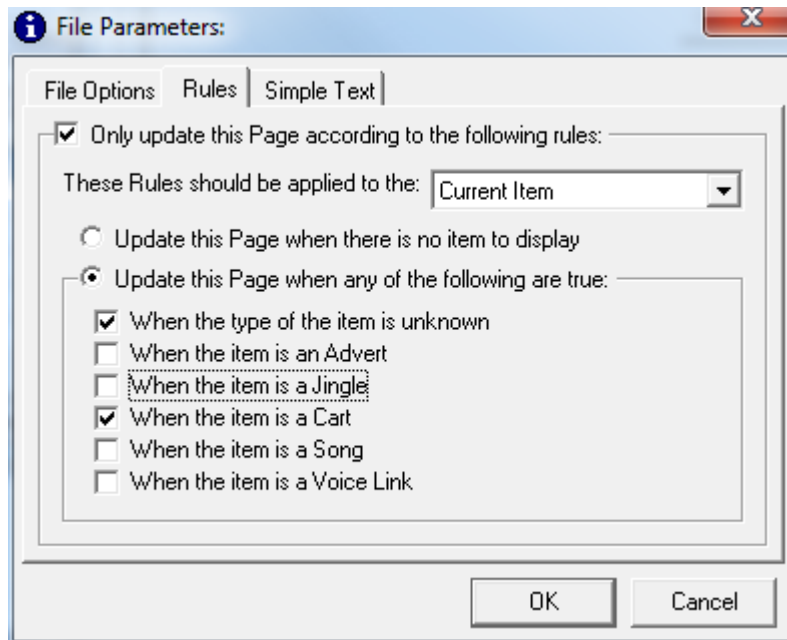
File Parameters:

File Options | Rules | Simple Text

Only update this Page according to the following rules:

These Rules should be applied to the: Current Item

Update this Page when there is no item to display

Update this Page when any of the following are true:

When the type of the item is unknown
When the item is an Advert
When the item is a Jingle
When the item is a Cart
When the item is a Song
When the item is a Voice Link

OK
Cancel